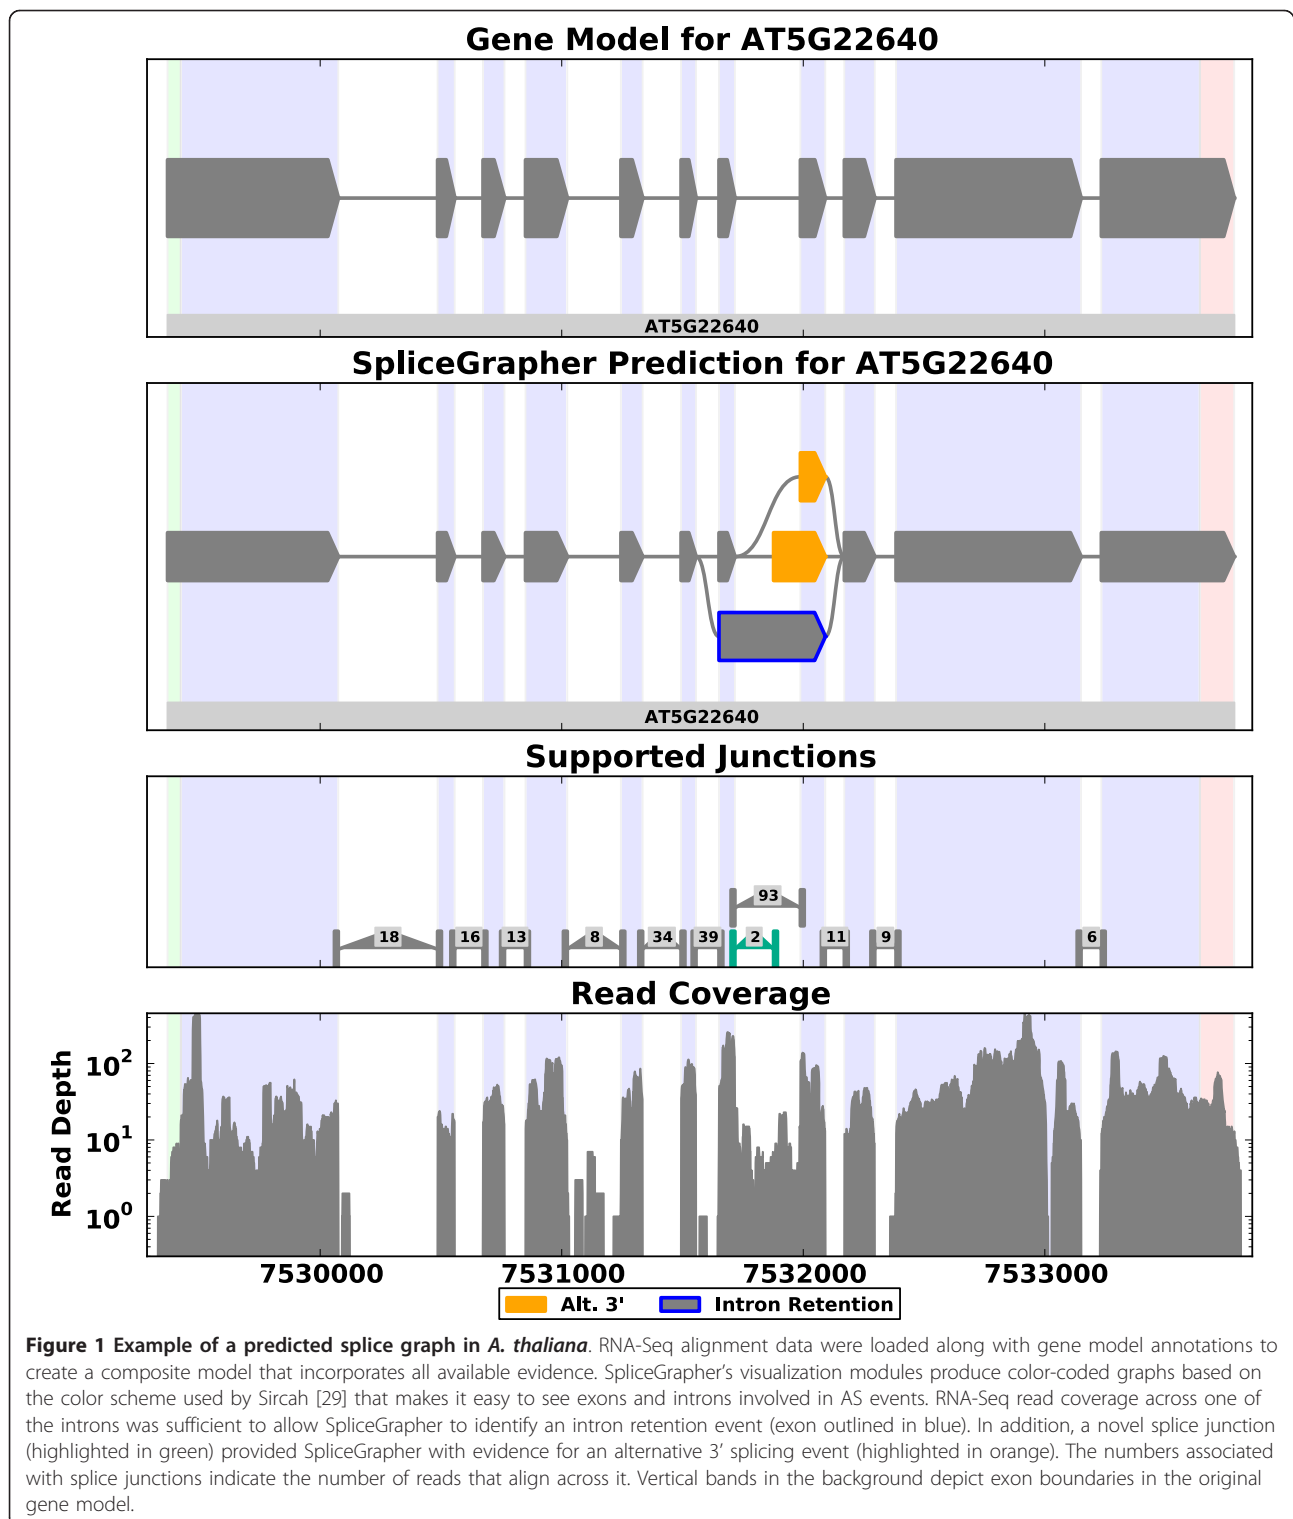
Gene Model for AT5G22640

AT5G22640

SpliceGrapher Prediction for AT5G22640

AT5G22640

Supported Junctions

93

18 16 13 8 34 39 2 11 9 6

Read Coverage

Read Depth

$10^2$

$10^1$

$10^0$

7530000 7531000 7532000 7533000

Alt. 3' Intron Retention

**Figure 1 Example of a predicted splice graph in *A. thaliana*.** RNA-Seq alignment data were loaded along with gene model annotations to create a composite model that incorporates all available evidence. SpliceGrapher's visualization modules produce color-coded graphs based on the color scheme used by Sircah [29] that makes it easy to see exons and introns involved in AS events. RNA-Seq read coverage across one of the introns was sufficient to allow SpliceGrapher to identify an intron retention event (exon outlined in blue). In addition, a novel splice junction (highlighted in green) provided SpliceGrapher with evidence for an alternative 3' splicing event (highlighted in orange). The numbers associated with splice junctions indicate the number of reads that align across it. Vertical bands in the background depict exon boundaries in the original gene model.